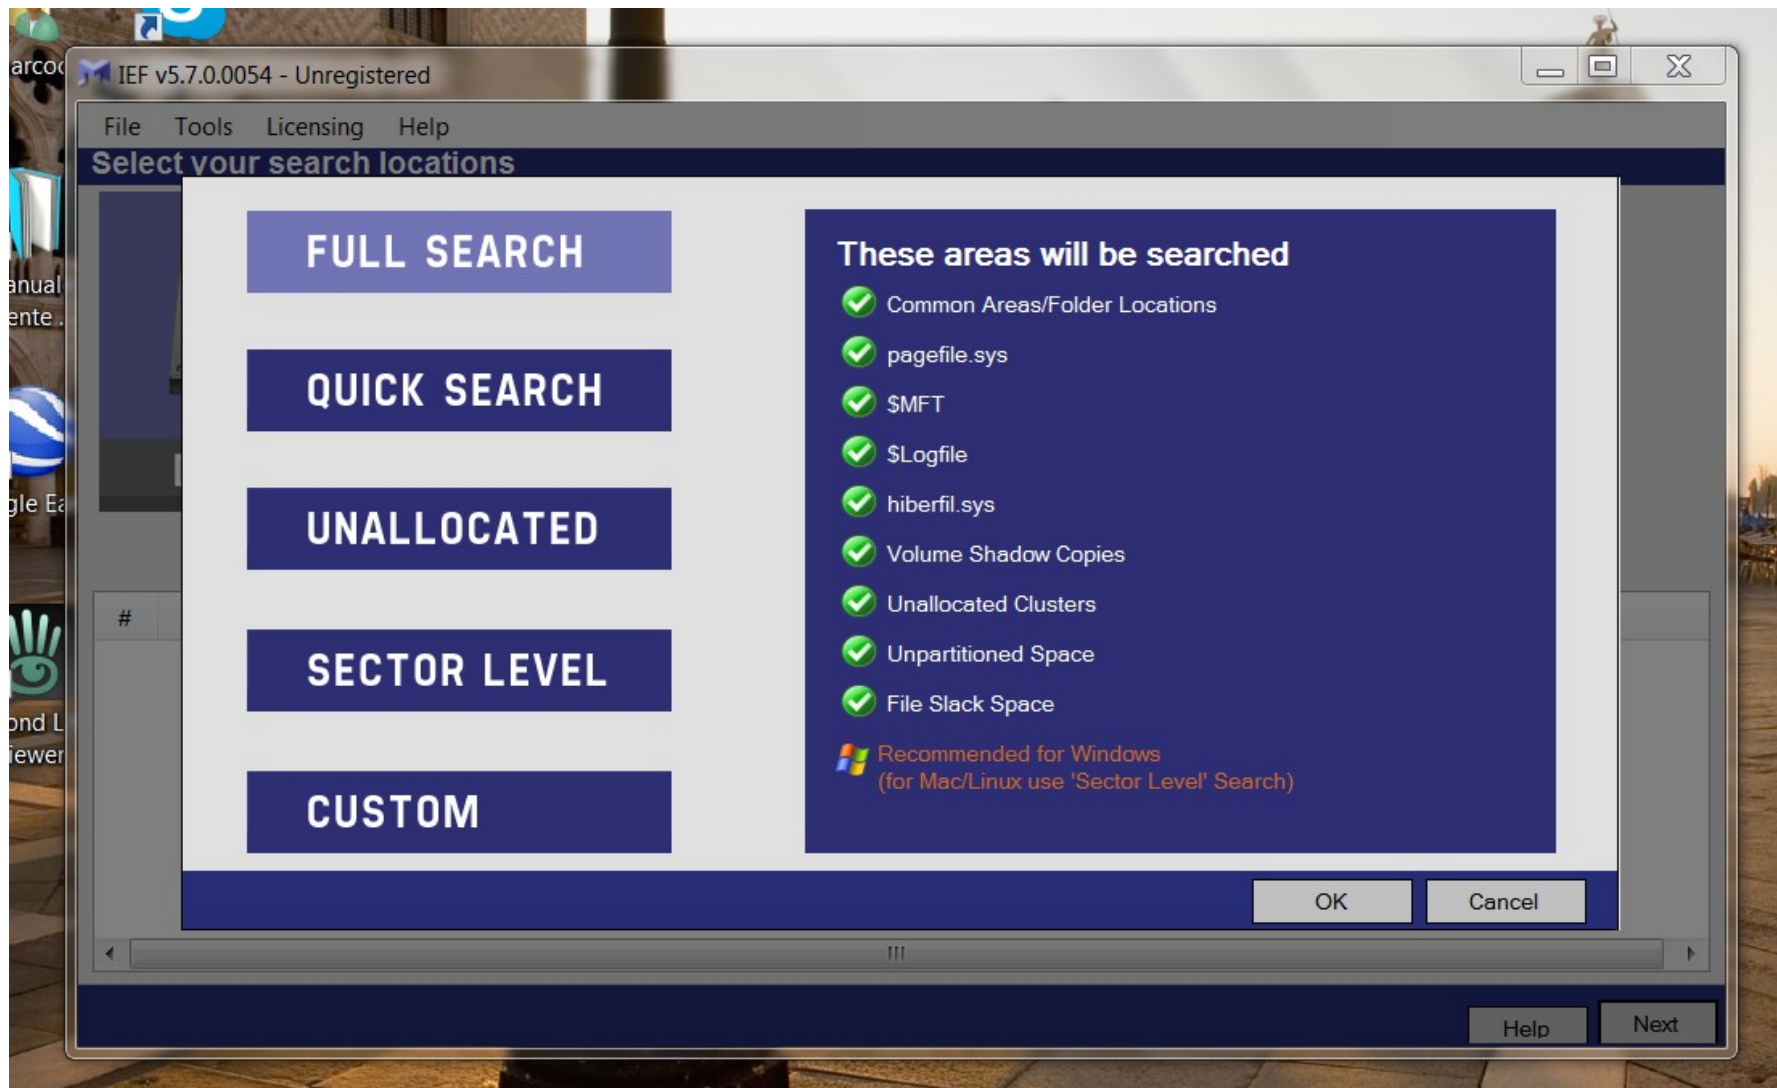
arcoc

anual
ente .

gle Ea

ond L
iewer

IEF v5.7.0.0054 - Unregistered

File Tools Licensing Help

Select your search locations

FULL SEARCH

QUICK SEARCH

UNALLOCATED

SECTOR LEVEL

CUSTOM

These areas will be searched

Common Areas/Folder Locations

pagefile.sys

$MFT

$Logfile

hiberfil.sys

Volume Shadow Copies

Unallocated Clusters

Unpartitioned Space

File Slack Space

Recommended for Windows
(for Mac/Linux use 'Sector Level' Search)

OK

Cancel

#

Help

Next